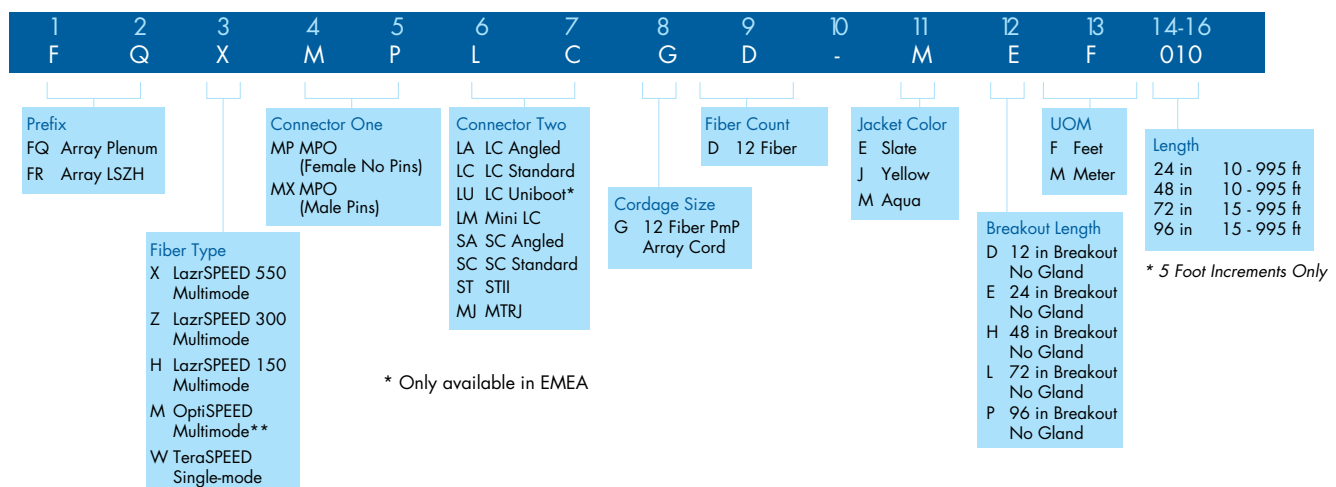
| 1 | 2 | 3 | 4 | 5 | 6 | 7 | 8 | 9 | 10 | 11 | 12 | 13 | 14-16 |
|---|---|---|---|---|---|---|---|---|---|---|---|---|---|
| F | Q | X | M | P | L | C | G | D | - | M | E | F | 010 |

Prefix
FQ Array Plenum
FR Array LSZH

Fiber Type
X LazrSPEED 550 Multimode
Z LazrSPEED 300 Multimode
H LazrSPEED 150 Multimode
M OptiSPEED Multimode**
W TeraSPEED Single-mode

Connector One
MP MPO (Female No Pins)
MX MPO (Male Pins)

Connector Two
LA LC Angled
LC LC Standard
LU LC Uniboot*
LM Mini LC
SA SC Angled
SC SC Standard
ST STII
MJ MTRJ

* Only available in EMEA

Cordage Size
G 12 Fiber PmP Array Cord

Fiber Count
D 12 Fiber

Jacket Color
E Slate
J Yellow
M Aqua

Breakout Length
D 12 in Breakout No Gland
E 24 in Breakout No Gland
H 48 in Breakout No Gland
L 72 in Breakout No Gland
P 96 in Breakout No Gland

UOM
F Feet
M Meter

Length
24 in 10 - 995 ft
48 in 10 - 995 ft
72 in 15 - 995 ft
96 in 15 - 995 ft

* 5 Foot Increments Only